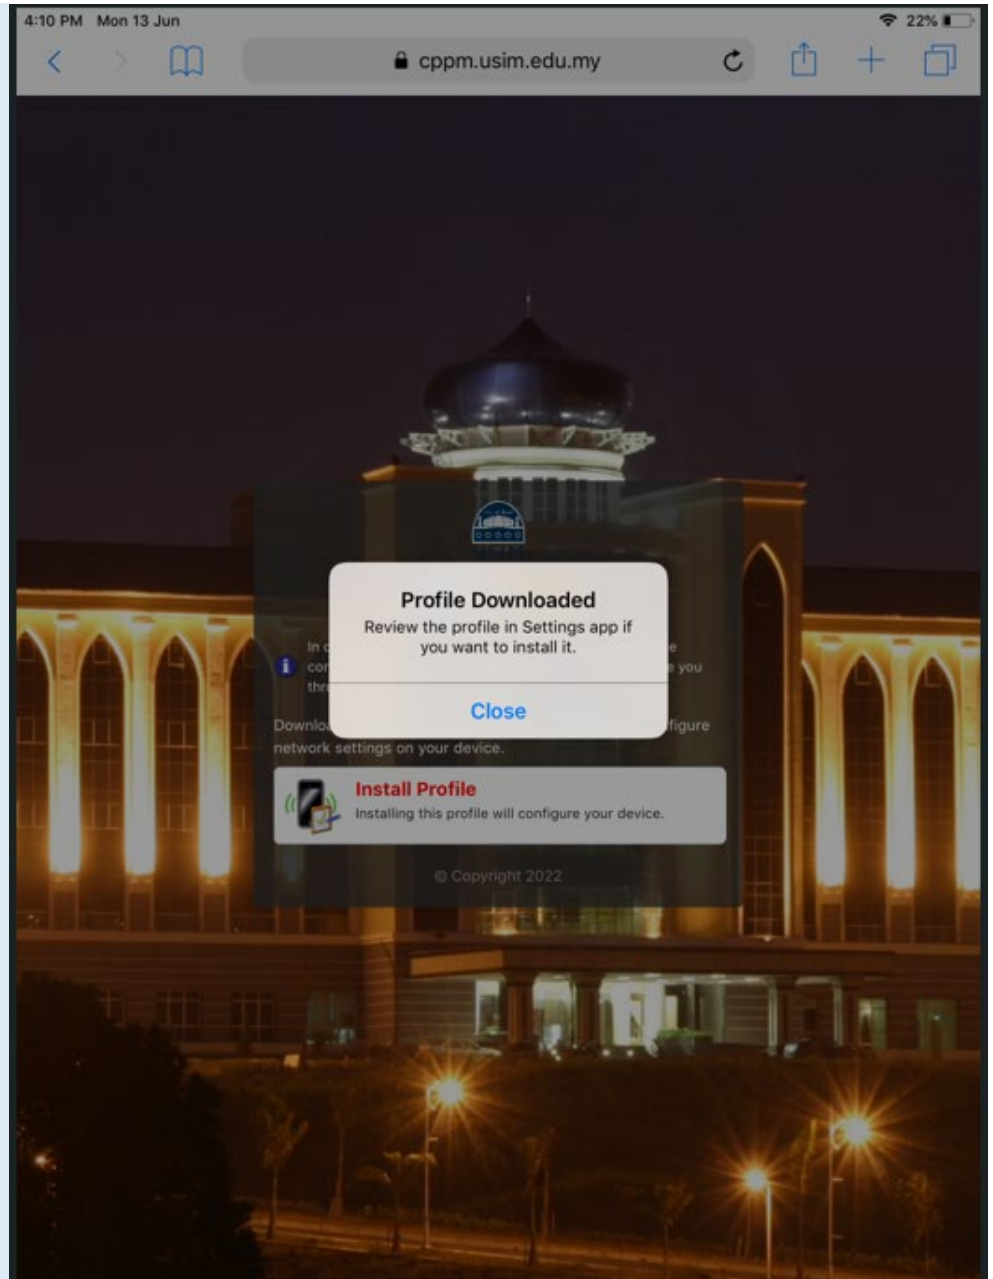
4:10 PM Mon 13 Jun

22%

cppm.usim.edu.my

In c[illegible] e
co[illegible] e you
thr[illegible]

Downlo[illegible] figure network settings on your device.

Profile Downloaded

Review the profile in Settings app if you want to install it.

Close

Install Profile

Installing this profile will configure your device.

© Copyright 2022